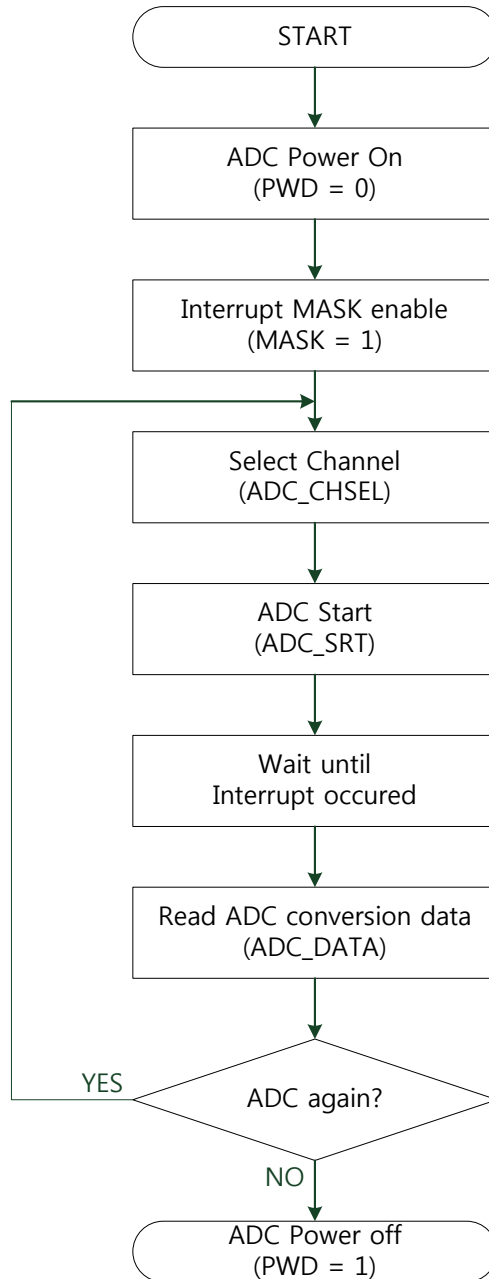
START

ADC Power On
(PWD = 0)

Interrupt MASK enable
(MASK = 1)

Select Channel
(ADC_CHSEL)

ADC Start
(ADC_SRT)

Wait until
Interrupt occured

Read ADC conversion data
(ADC_DATA)

YES

ADC again?

NO

ADC Power off
(PWD = 1)